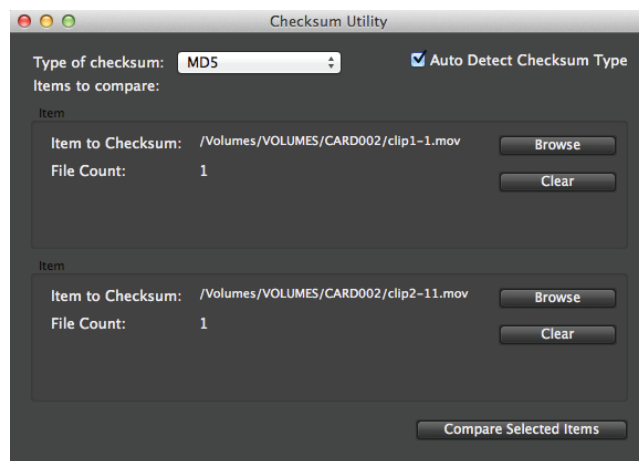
Checksum Utility

Type of checksum: MD5

Auto Detect Checksum Type

Items to compare:

Item

Item to Checksum: /Volumes/VOLUMES/CARD002/clip1-1.mov

Browse

File Count: 1

Clear

Item

Item to Checksum: /Volumes/VOLUMES/CARD002/clip2-11.mov

Browse

File Count: 1

Clear

Compare Selected Items